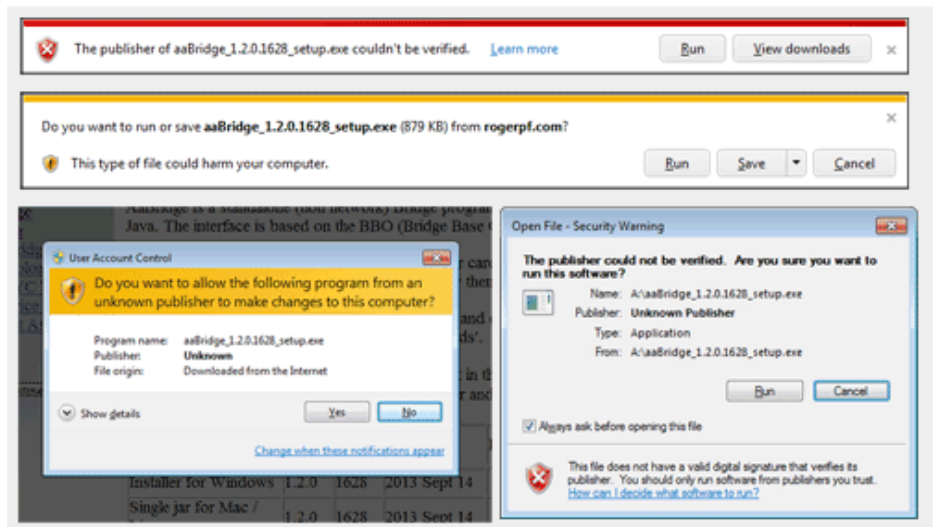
The publisher of aaBridge_1.2.0.1628_setup.exe couldn't be verified. Learn more Run View downloads ×

Do you want to run or save **aaBridge_1.2.0.1628_setup.exe** (879 KB) from **rogerpf.com**? ×

This type of file could harm your computer. Run Save ▾ Cancel

AaBridge is a standalone (non network) Bridge program
Java. The interface is based on the BBO (Bridge Base

User Account Control

Do you want to allow the following program from an unknown publisher to make changes to this computer?

Program name: aaBridge_1.2.0.1628_setup.exe
Publisher: Unknown
File origin: Downloaded from the Internet

Show details Yes No

Change when these notifications appear

| Installer for Windows | 1.2.0 | 1628 | 2013 Sept 14 |
|---|---|---|---|
| Single jar for Mac / | 1.2.0 | 1628 | 2013 Sept 14 |

Open File - Security Warning

The publisher could not be verified. Are you sure you want to run this software?

Name: A:\aaBridge_1.2.0.1628_setup.exe
Publisher: Unknown Publisher
Type: Application
From: A:\aaBridge_1.2.0.1628_setup.exe

Run Cancel

Always ask before opening this file

This file does not have a valid digital signature that verifies its publisher. You should only run software from publishers you trust.
How can I decide what software to run?